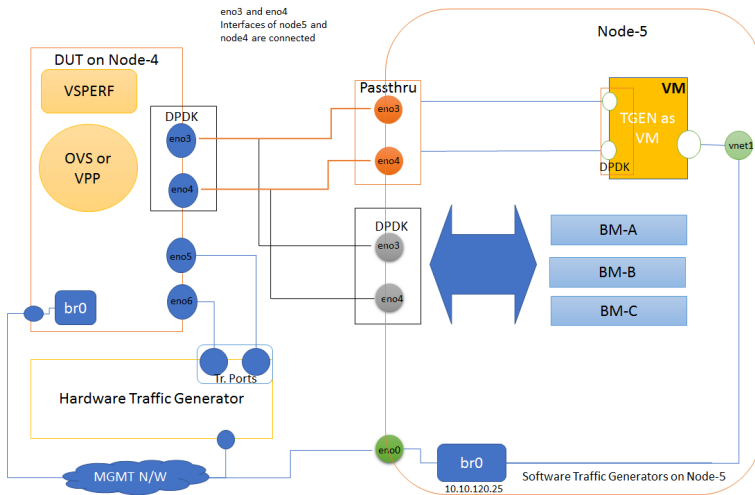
eno3 and eno4 Interfaces of node5 and node4 are connected

Node-5

DUT on Node-4

VSPERF

OVS or VPP

DPDK

eno3

eno4

eno5

eno6

br0

Passthru

eno3

eno4

VM

TGEN as VM

DPDK

vnet1

DPDK

eno3

eno4

BM-A

BM-B

BM-C

Tr. Ports

Hardware Traffic Generator

MGMT N/W

eno0

br0

10.10.120.25

Software Traffic Generators on Node-5